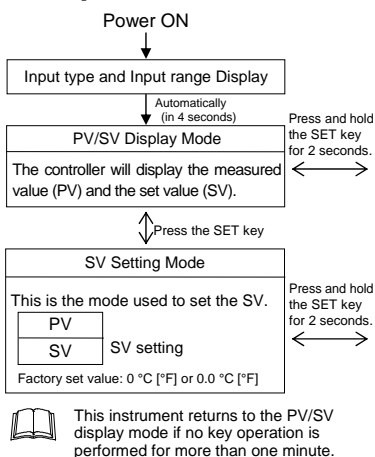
Power ON

Input type and Input range Display

Automatically (in 4 seconds)

PV/SV Display Mode

The controller will display the measured value (PV) and the set value (SV).

Press and hold the SET key for 2 seconds.

Press the SET key

SV Setting Mode

This is the mode used to set the SV.

PV

SV

SV setting

Factory set value: 0 °C [°F] or 0.0 °C [°F]

Press and hold the SET key for 2 seconds.

This instrument returns to the PV/SV display mode if no key operation is performed for more than one minute.